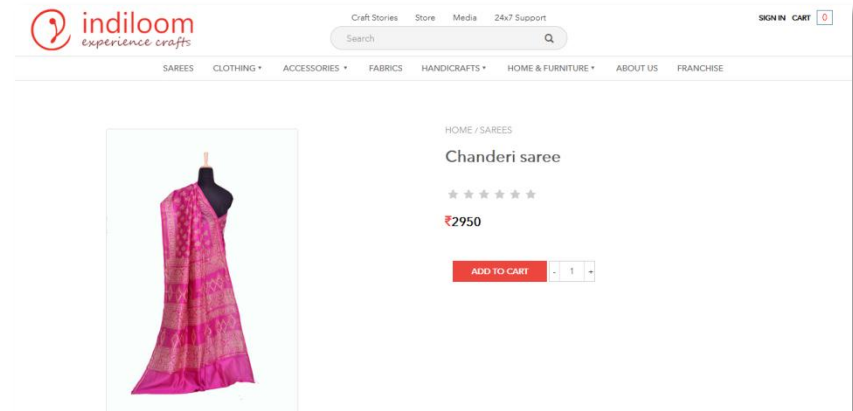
indiloom
experience crafts

Craft Stories Store Media 24x7 Support

Search

SIGN IN CART 0

SAREES CLOTHING ▾ ACCESSORIES ▾ FABRICS HANDICRAFTS ▾ HOME & FURNITURE ▾ ABOUT US FRANCHISE

HOME / SAREES

Chanderi saree

₹2950

ADD TO CART - 1 +